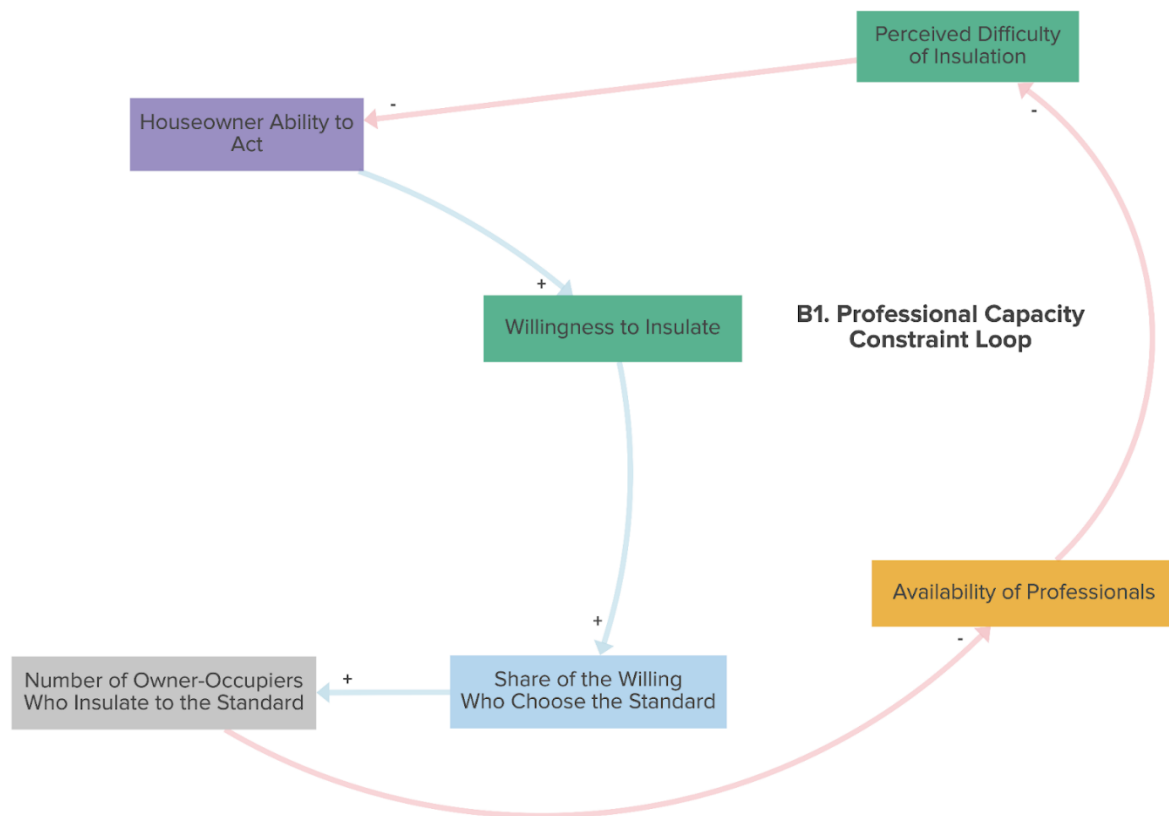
Perceived Difficulty of Insulation

-

Houseowner Ability to Act

-

+

Willingness to Insulate

B1. Professional Capacity Constraint Loop

+

Availability of Professionals

-

Number of Owner-Occupiers Who Insulate to the Standard

+

Share of the Willing Who Choose the Standard